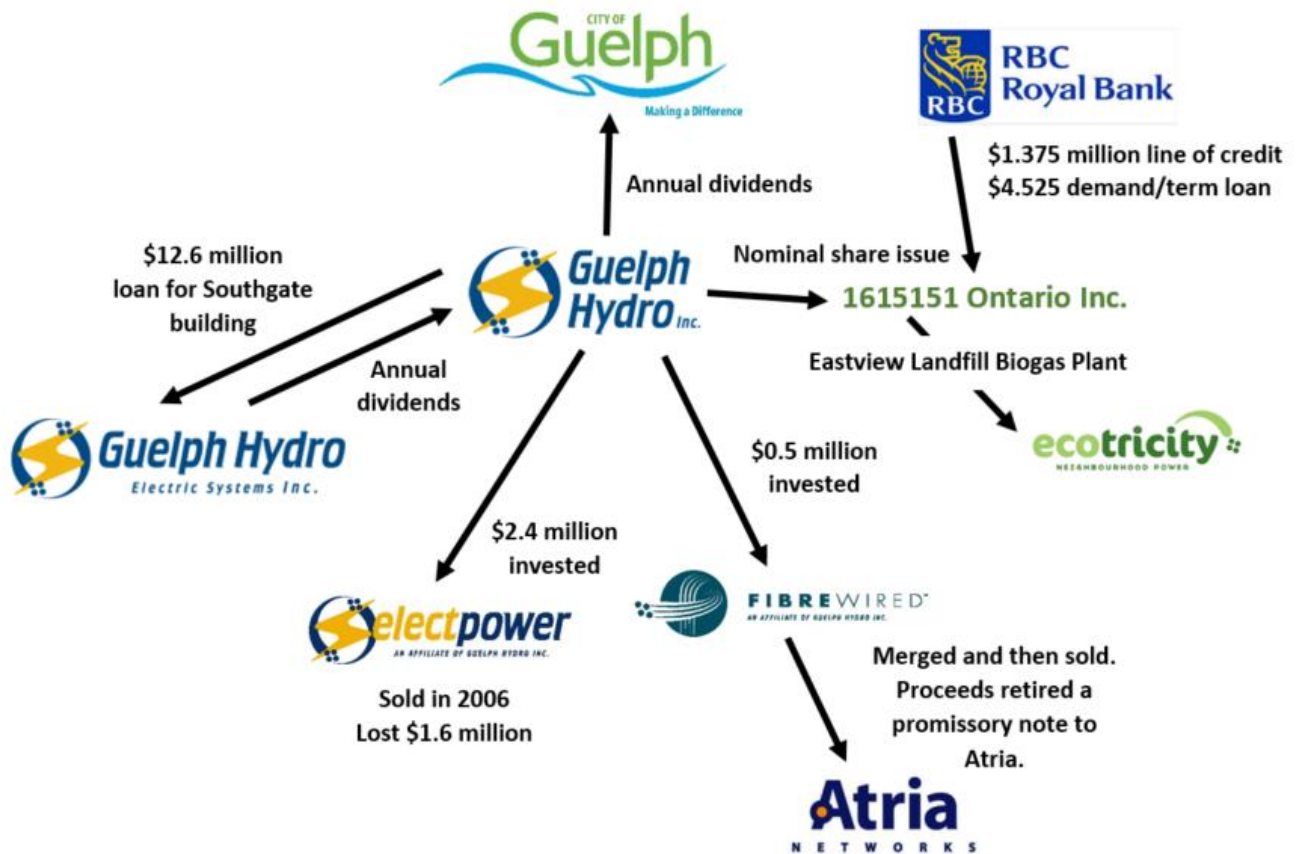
CITY OF
Guelph
Making a Difference

RBC
RBC
Royal Bank

$1.375 million line of credit
$4.525 demand/term loan

Annual dividends

$12.6 million
loan for Southgate
building

Guelph
Hydro Inc.

Nominal share issue

1615151 Ontario Inc.

Eastview Landfill Biogas Plant

Annual
dividends

Guelph Hydro
Electric Systems Inc.

ecotricity
NEIGHBOURHOOD POWER

$0.5 million
invested

$2.4 million
invested

Selectpower
AN AFFILIATE OF GUELPH HYDRO INC.

FIBREWIRED™
AN AFFILIATE OF GUELPH HYDRO INC.

Sold in 2006
Lost $1.6 million

Merged and then sold.
Proceeds retired a
promissory note to
Atria.

Atria
NETWORKS